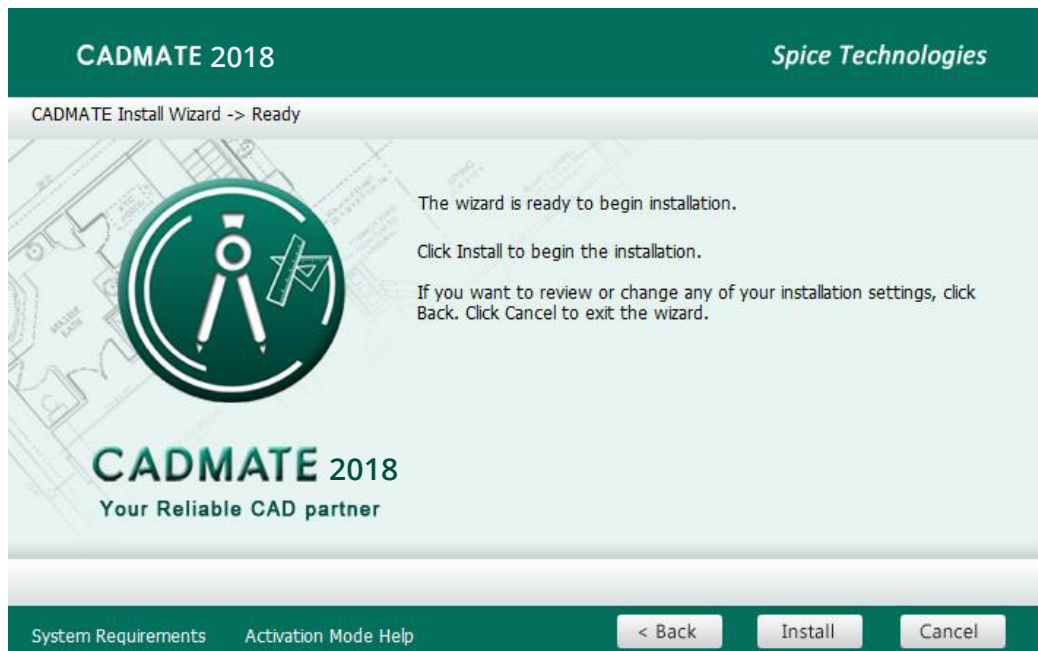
CADMATE 2018

Spice Technologies

CADMATE Install Wizard -> Ready

The wizard is ready to begin installation.

Click Install to begin the installation.

If you want to review or change any of your installation settings, click Back. Click Cancel to exit the wizard.

CADMATE 2018
Your Reliable CAD partner

System Requirements
Activation Mode Help
< Back
Install
Cancel